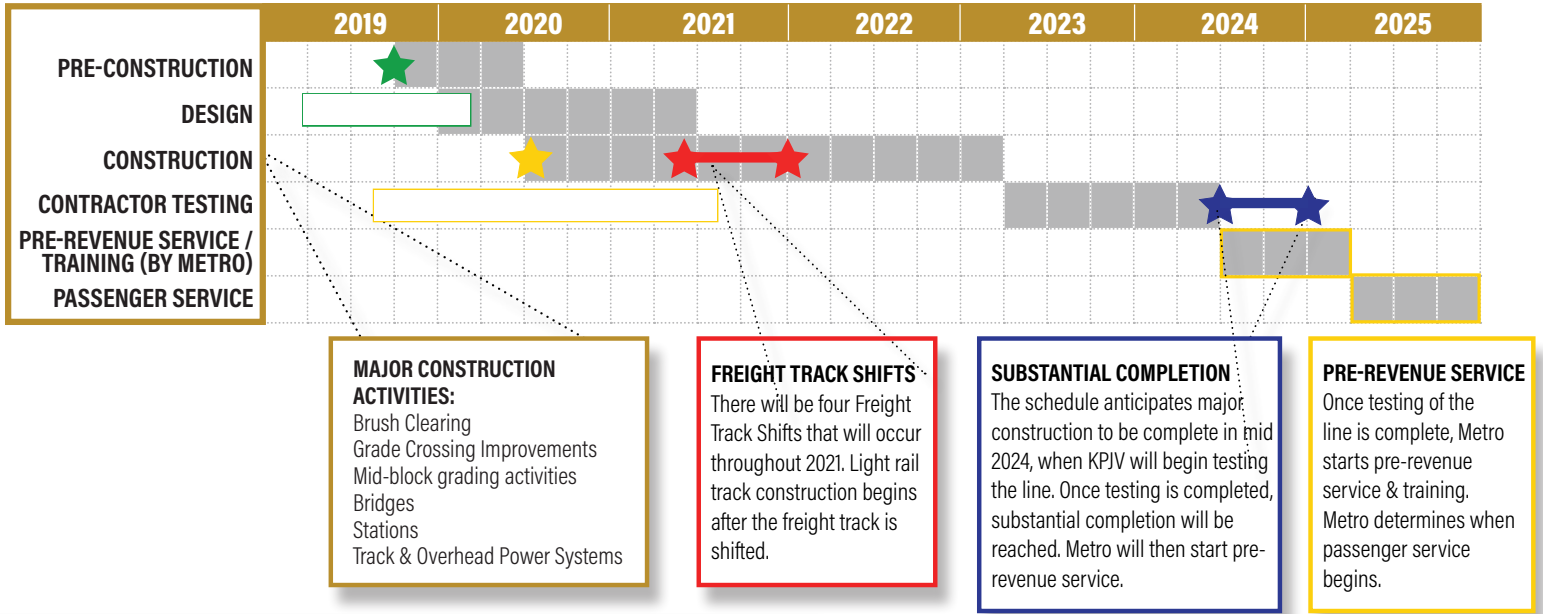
| | 2019 | 2020 | 2021 | 2022 | 2023 | 2024 | 2025 |
|---|---|---|---|---|---|---|---|
| PRE-CONSTRUCTION | | | | | | | |
| DESIGN | | | | | | | |
| CONSTRUCTION | | | | | | | |
| CONTRACTOR TESTING | | | | | | | |
| PRE-REVENUE SERVICE / TRAINING (BY METRO) | | | | | | | |
| PASSENGER SERVICE | | | | | | | |

MAJOR CONSTRUCTION ACTIVITIES:
Brush Clearing
Grade Crossing Improvements
Mid-block grading activities
Bridges
Stations
Track & Overhead Power Systems

FREIGHT TRACK SHIFTS
There will be four Freight Track Shifts that will occur throughout 2021. Light rail track construction begins after the freight track is shifted.

SUBSTANTIAL COMPLETION
The schedule anticipates major construction to be complete in mid 2024, when KPJV will begin testing the line. Once testing is completed, substantial completion will be reached. Metro will then start pre-revenue service.

PRE-REVENUE SERVICE
Once testing of the line is complete, Metro starts pre-revenue service & training. Metro determines when passenger service begins.